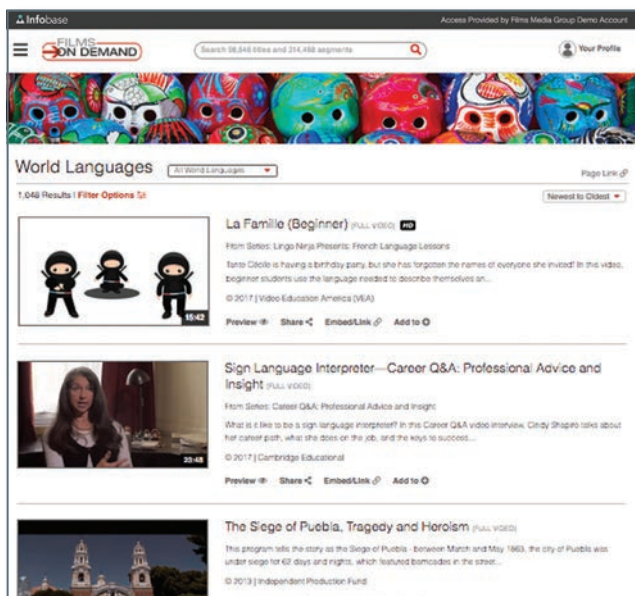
Infobase

Access Provided by Films Media Group Demo Account

FILMS ON DEMAND

Search 98,848 titles and 314,488 segments

Your Profile

World Languages

All World Languages

Page Link

1,048 Results | Filter Options

Newest to Oldest

15:42

La Famille (Beginner) FULL VIDEO HD

From Series: Lingo Ninja Presents: French Language Lessons

Tante Cécile is having a birthday party, but she has forgotten the names of everyone she invited! In this video, beginner students use the language needed to describe themselves an...

© 2017 | Video Education America (VEA)

Preview Share Embed/Link Add to

20:48

Sign Language Interpreter—Career Q&A: Professional Advice and Insight FULL VIDEO

From Series: Career Q&A: Professional Advice and Insight

What is it like to be a sign language interpreter? In this Career Q&A video interview, Cindy Shapiro talks about her career path, what she does on the job, and the keys to success...

© 2017 | Cambridge Educational

Preview Share Embed/Link Add to

The Siege of Puebla, Tragedy and Heroism FULL VIDEO

This program tells the story as the Siege of Puebla - between March and May 1863, the city of Puebla was under siege for 62 days and nights, which featured barricades in the street...

© 2013 | Independent Production Fund